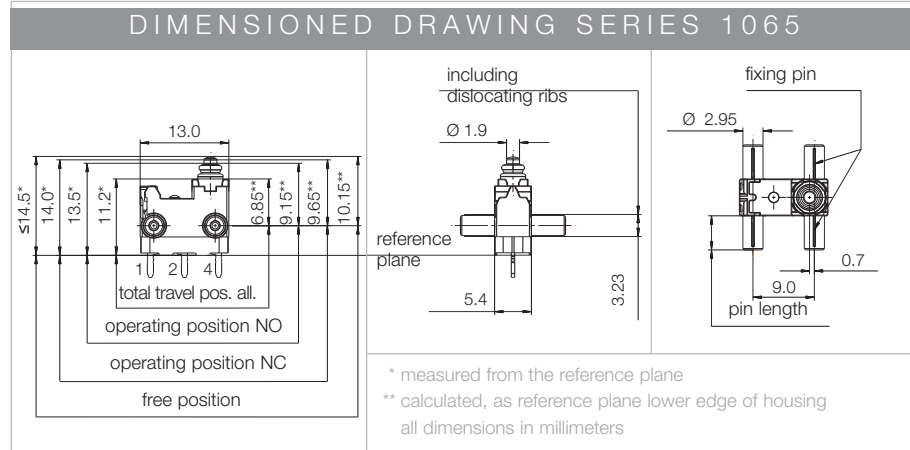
DIMENSIONED DRAWING SERIES 1065

13.0

≤14.5*

14.0*

13.5*

11.2*

6.85**

9.15**

9.65**

10.15**

1 2 4

total travel pos. all.

operating position NO

operating position NC

free position

including dislocating ribs

Ø 1.9

reference plane

5.4

3.23

fixing pin

Ø 2.95

0.7

9.0

pin length

* measured from the reference plane

** calculated, as reference plane lower edge of housing all dimensions in millimeters